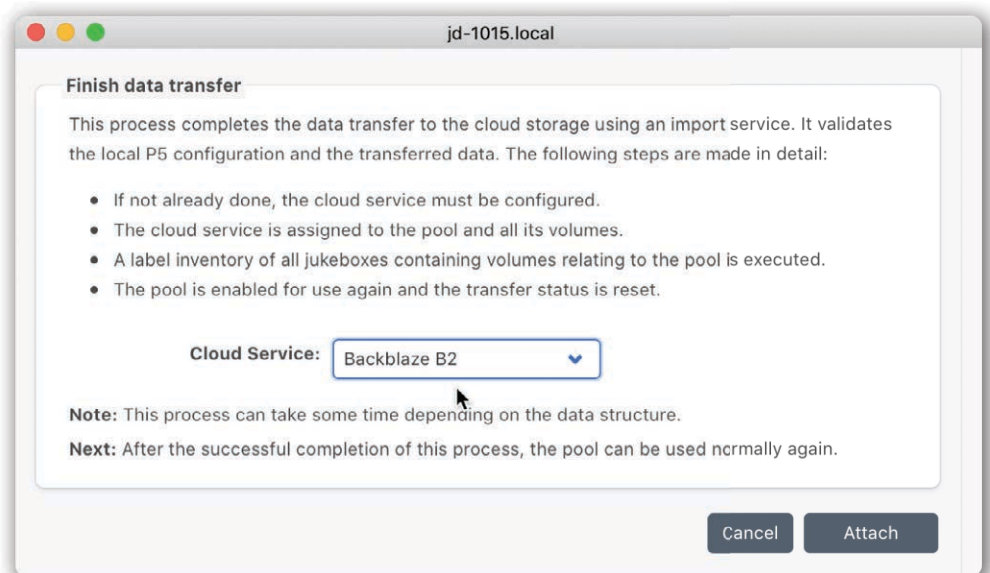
jd-1015.local

Finish data transfer

This process completes the data transfer to the cloud storage using an import service. It validates the local P5 configuration and the transferred data. The following steps are made in detail:

- If not already done, the cloud service must be configured.
- The cloud service is assigned to the pool and all its volumes.
- A label inventory of all jukeboxes containing volumes relating to the pool is executed.
- The pool is enabled for use again and the transfer status is reset.

Cloud Service: Backblaze B2

Note: This process can take some time depending on the data structure.

Next: After the successful completion of this process, the pool can be used normally again.

Cancel Attach